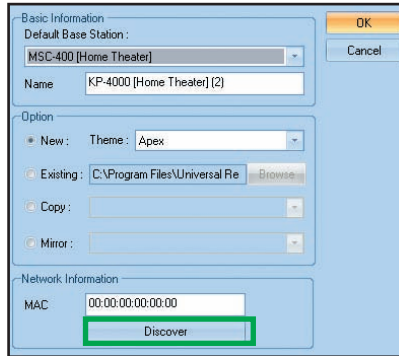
Basic Information
Default Base Station :
MSC-400 [Home Theater]
Name KP-4000 [Home Theater] (2)

OK
Cancel

Option
New : Theme : Apex
Existing : C:\Program Files\Universal Re Browse
Copy :
Mirror :

Network Information
MAC 00:00:00:00:00:00
Discover